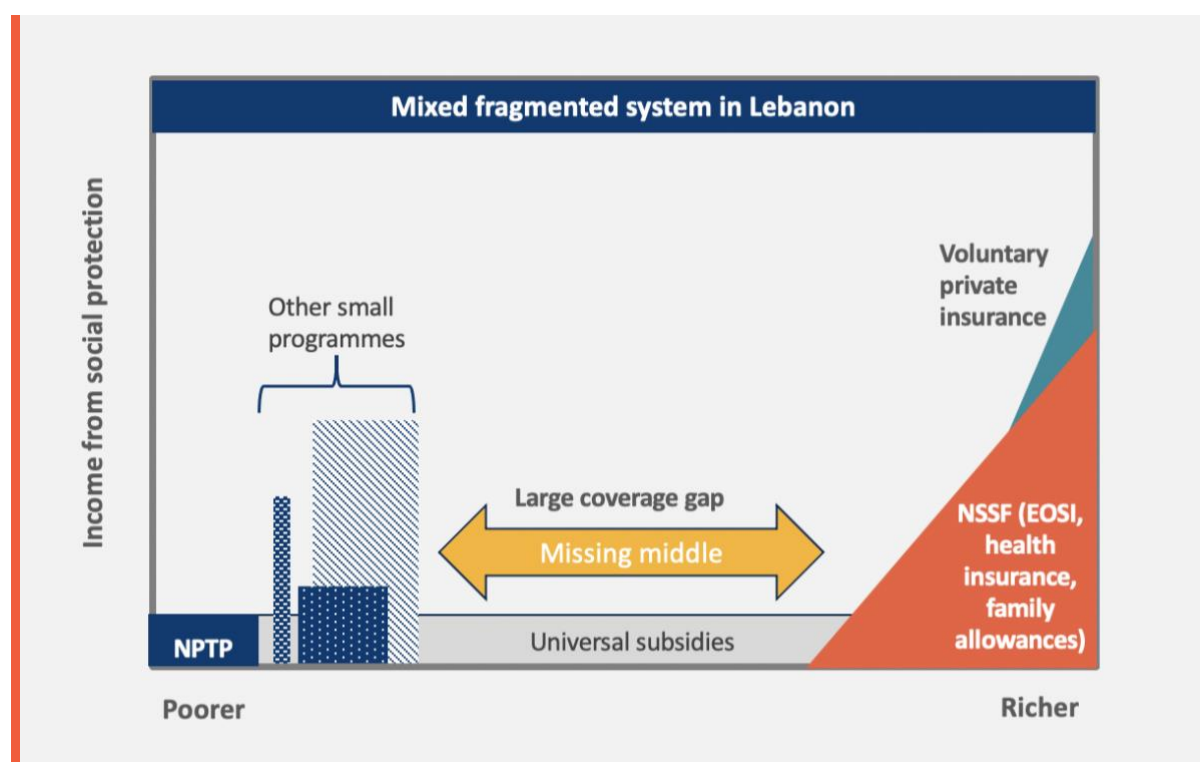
Mixed fragmented system in Lebanon

Income from social protection

Other small programmes

Voluntary private insurance

Large coverage gap

Missing middle

NSSF (EOSI, health insurance, family allowances)

NPTP

Universal subsidies

Poorer

Richer